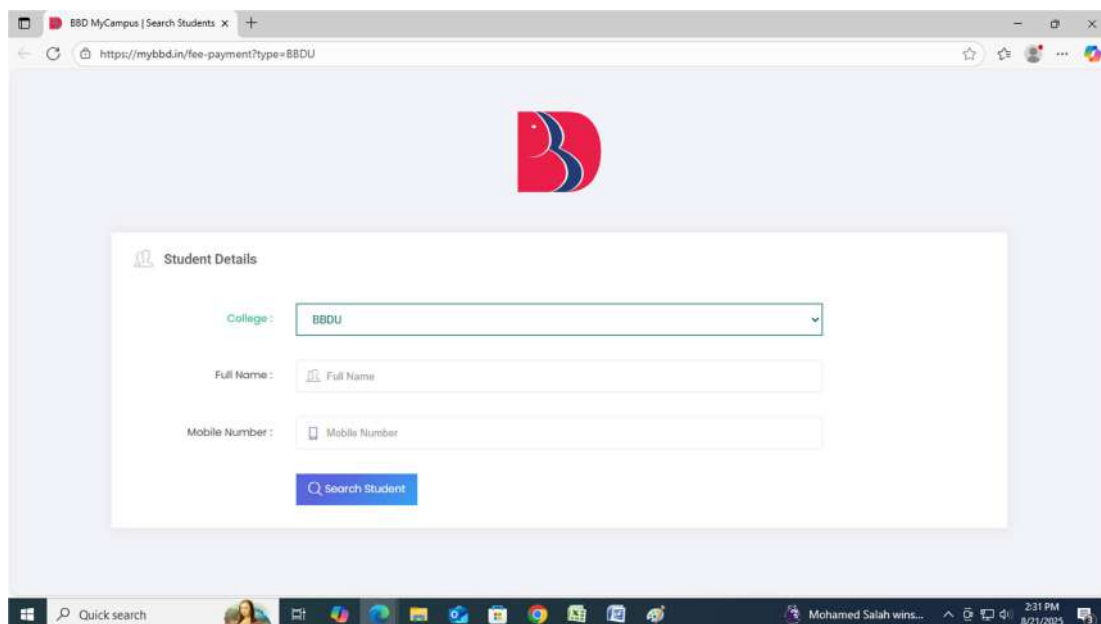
BBD MyCampus | Search Students ×

https://mybbd.in/fee-payment?type=BBDU

Student Details

College :

BBDU

Full Name :

Full Name

Mobile Number :

Mobile Number

Search Student

Quick search

Mohamed Salah wins...

2:31 PM
8/21/2025